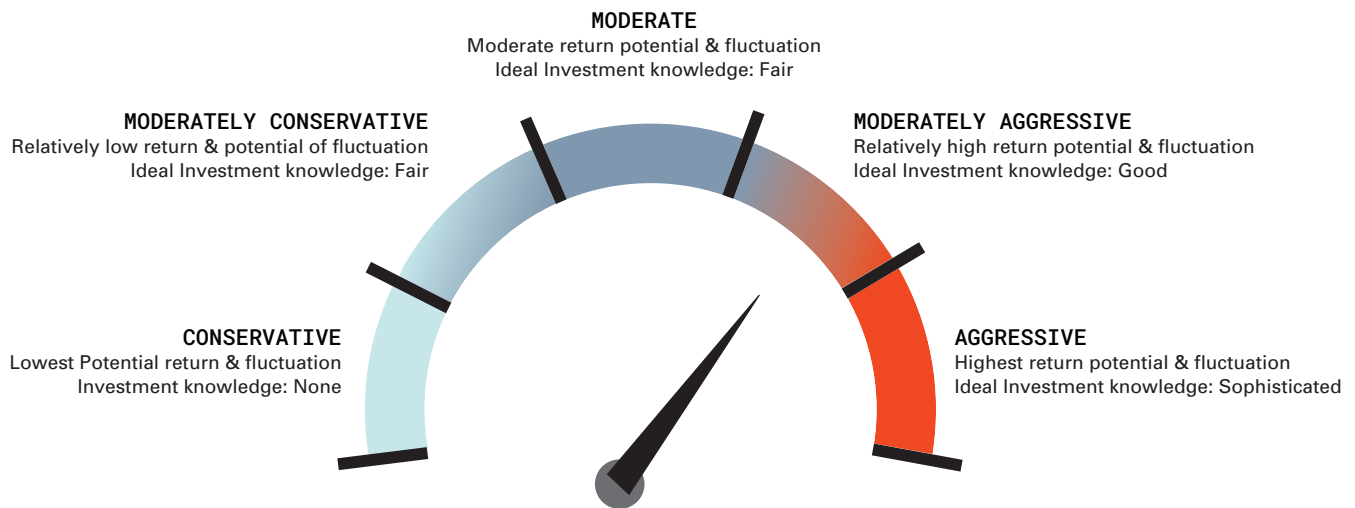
MODERATE
Moderate return potential & fluctuation
Ideal Investment knowledge: Fair

MODERATELY CONSERVATIVE
Relatively low return & potential of fluctuation
Ideal Investment knowledge: Fair

MODERATELY AGGRESSIVE
Relatively high return potential & fluctuation
Ideal Investment knowledge: Good

CONSERVATIVE
Lowest Potential return & fluctuation
Investment knowledge: None

AGGRESSIVE
Highest return potential & fluctuation
Ideal Investment knowledge: Sophisticated